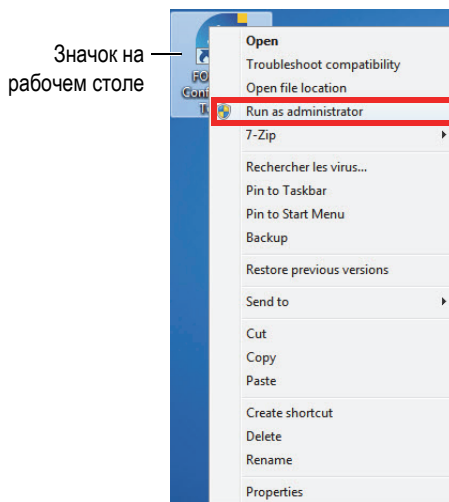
Значок на рабочем столе

FO
Conti
U

Open
Troubleshoot compatibility
Open file location
Run as administrator
7-Zip
Rechercher les virus...
Pin to Taskbar
Pin to Start Menu
Backup
Restore previous versions
Send to
Cut
Copy
Paste
Create shortcut
Delete
Rename
Properties